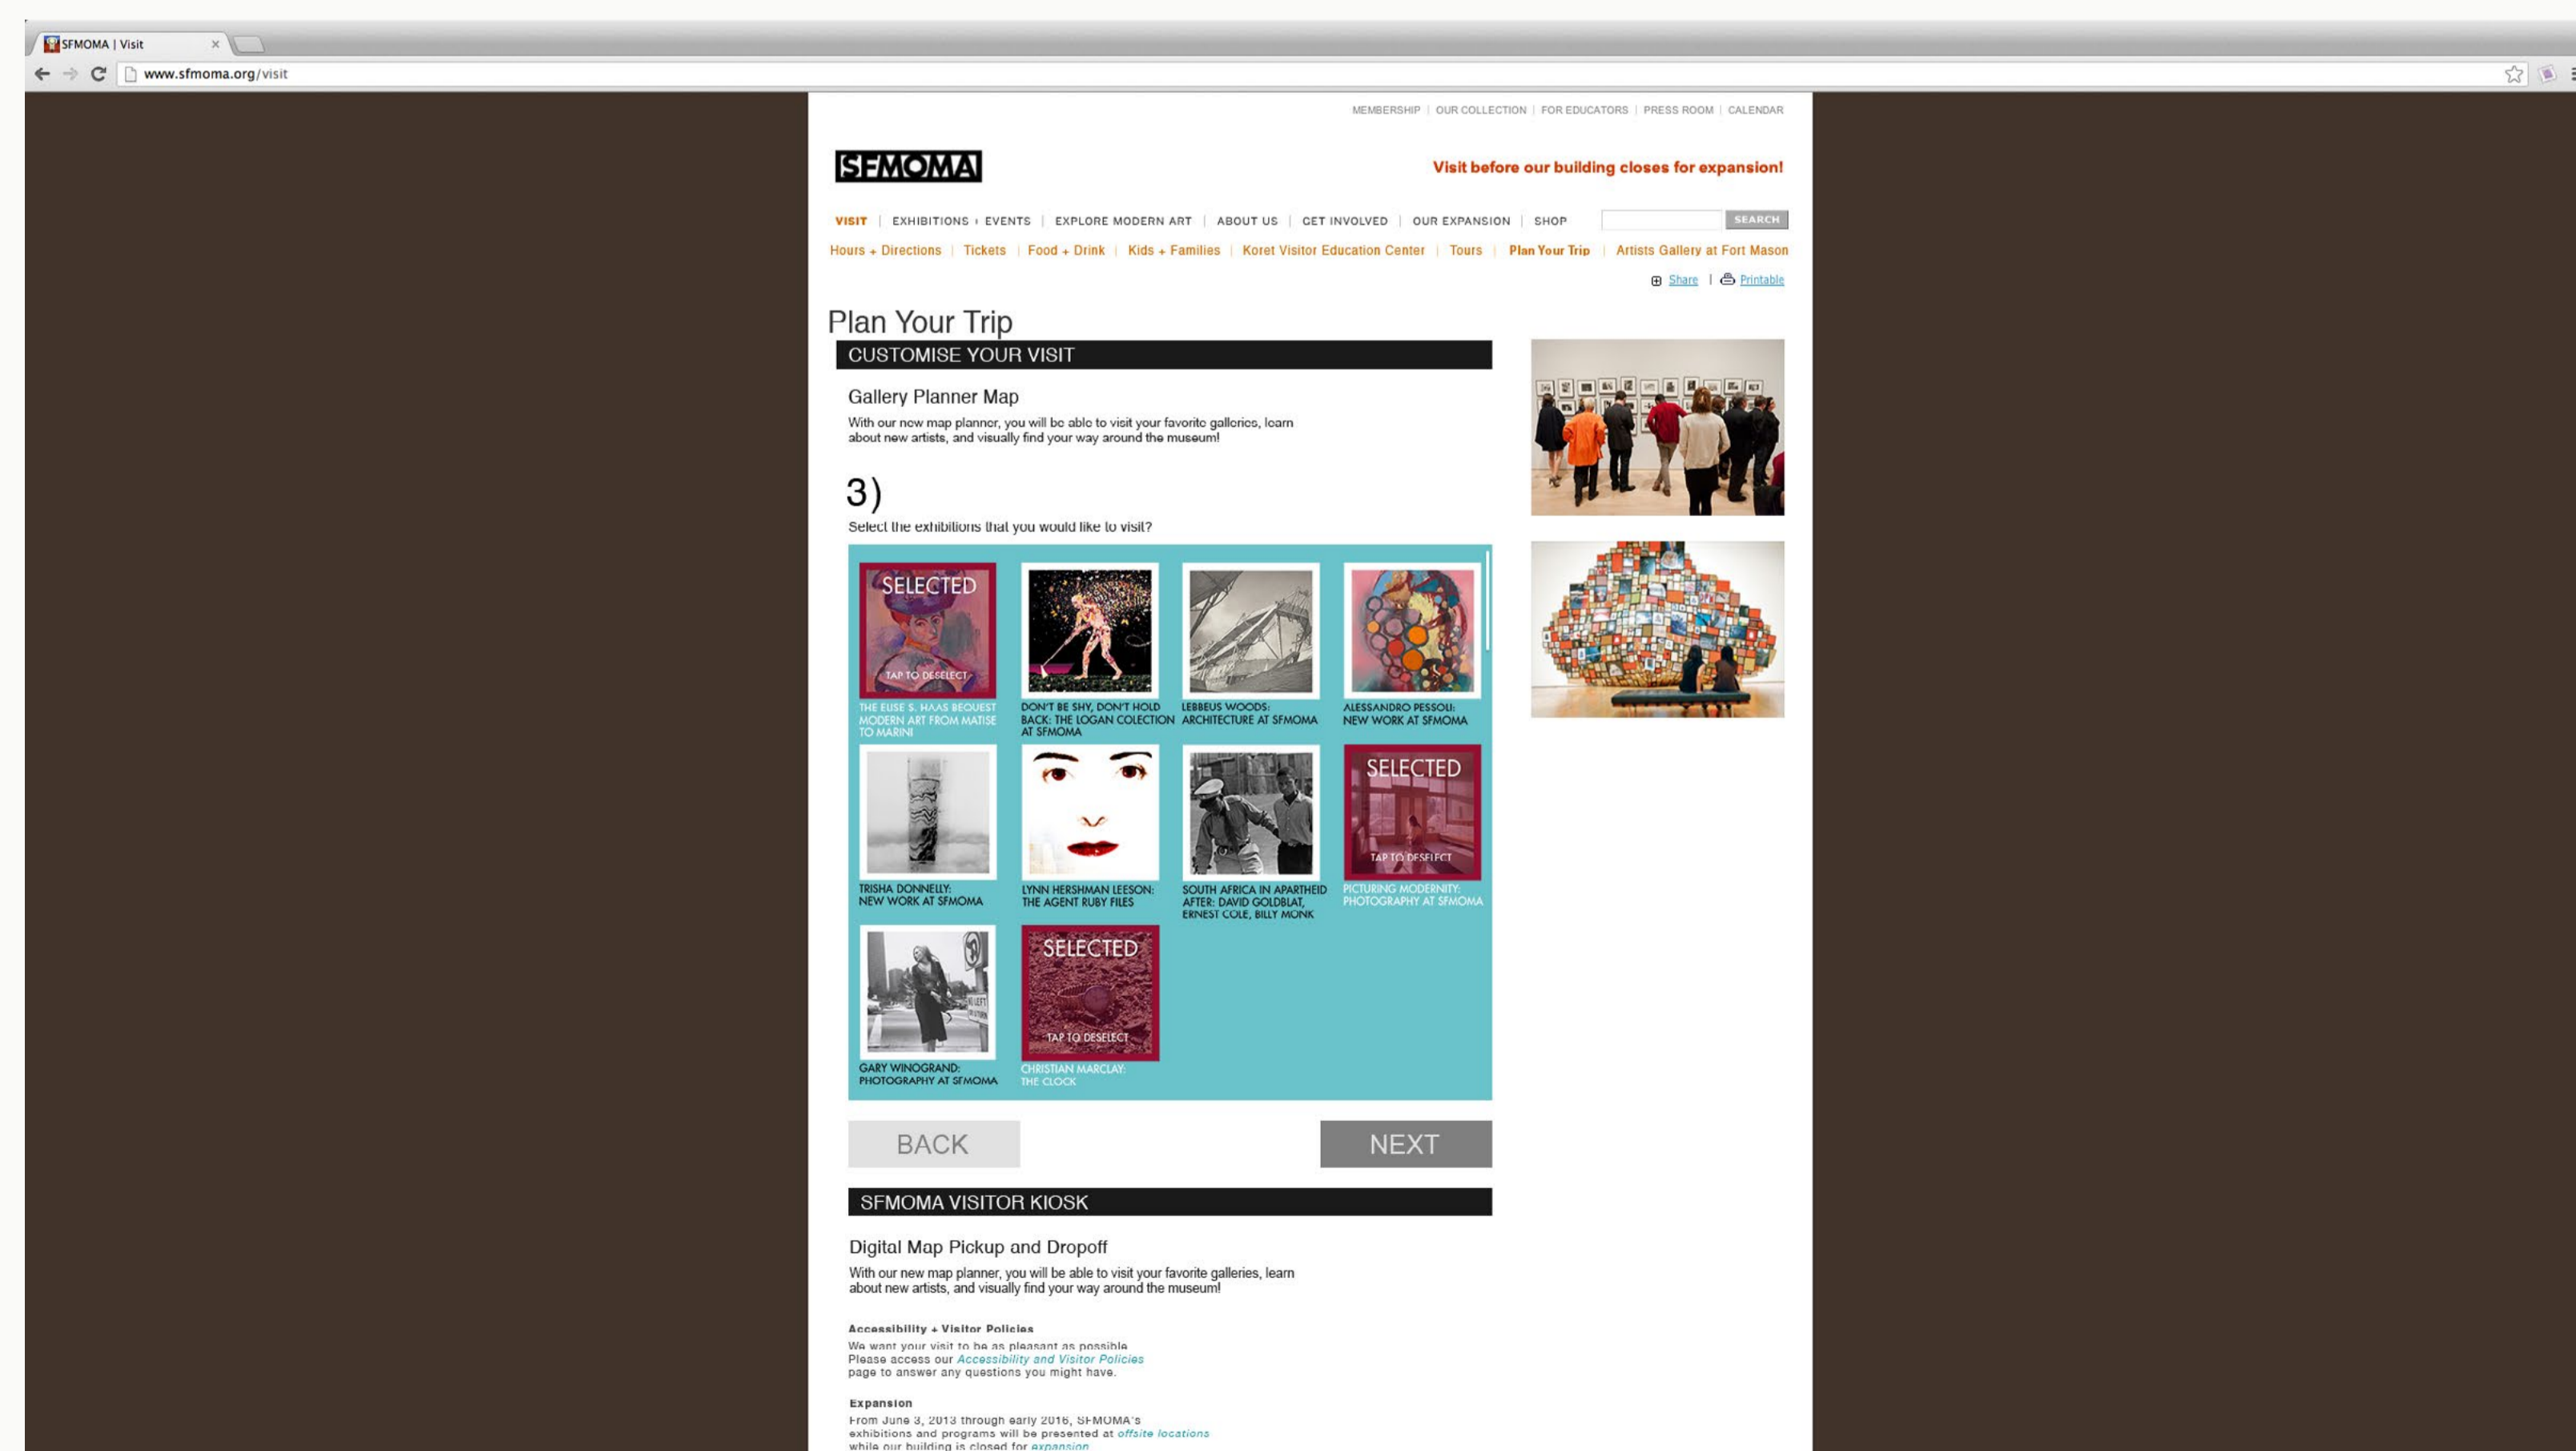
SFMOMA | Visit ×

www.sfmoma.org/visit

MEMBERSHIP | OUR COLLECTION | FOR EDUCATORS | PRESS ROOM | CALENDAR

SFMOMA

Visit before our building closes for expansion!

VISIT | EXHIBITIONS + EVENTS | EXPLORE MODERN ART | ABOUT US | GET INVOLVED | OUR EXPANSION | SHOP

SEARCH

Hours + Directions | Tickets | Food + Drink | Kids + Families | Koret Visitor Education Center | Tours | Plan Your Trip | Artists Gallery at Fort Mason

Share | Printable

Plan Your Trip

CUSTOMISE YOUR VISIT

Gallery Planner Map

With our new map planner, you will be able to visit your favorite galleries, learn about new artists, and visually find your way around the museum!

3)

Select the exhibitions that you would like to visit?

SELECTED

TAP TO DESELECT

THE ELISE S. HAAS BEQUEST MODERN ART FROM MATISSE TO MARINI

DON'T BE SHY, DON'T HOLD BACK: THE LOGAN COLECTION AT SFMOMA

LEBBEUS WOODS: ARCHITECTURE AT SFMOMA

ALESSANDRO PESSOLI: NEW WORK AT SFMOMA

TRISHA DONNELLY: NEW WORK AT SFMOMA

LYNN HERSHMAN LEESON: THE AGENT RUBY FILES

SOUTH AFRICA IN APARTHEID AFTER: DAVID GOLDBLAT, ERNEST COLE, BILLY MONK

SELECTED

TAP TO DESELECT

PICTURING MODERNITY: PHOTOGRAPHY AT SFMOMA

GARY WINOGRAND: PHOTOGRAPHY AT SFMOMA

SELECTED

TAP TO DESELECT

CHRISTIAN MARCLAY: THE CLOCK

BACK

NEXT

SFMOMA VISITOR KIOSK

Digital Map Pickup and Dropoff

With our new map planner, you will be able to visit your favorite galleries, learn about new artists, and visually find your way around the museum!

Accessibility + Visitor Policies

We want your visit to be as pleasant as possible. Please access our Accessibility and Visitor Policies page to answer any questions you might have.

Expansion

From June 3, 2013 through early 2016, SFMOMA's exhibitions and programs will be presented at offsite locations while our building is closed for expansion